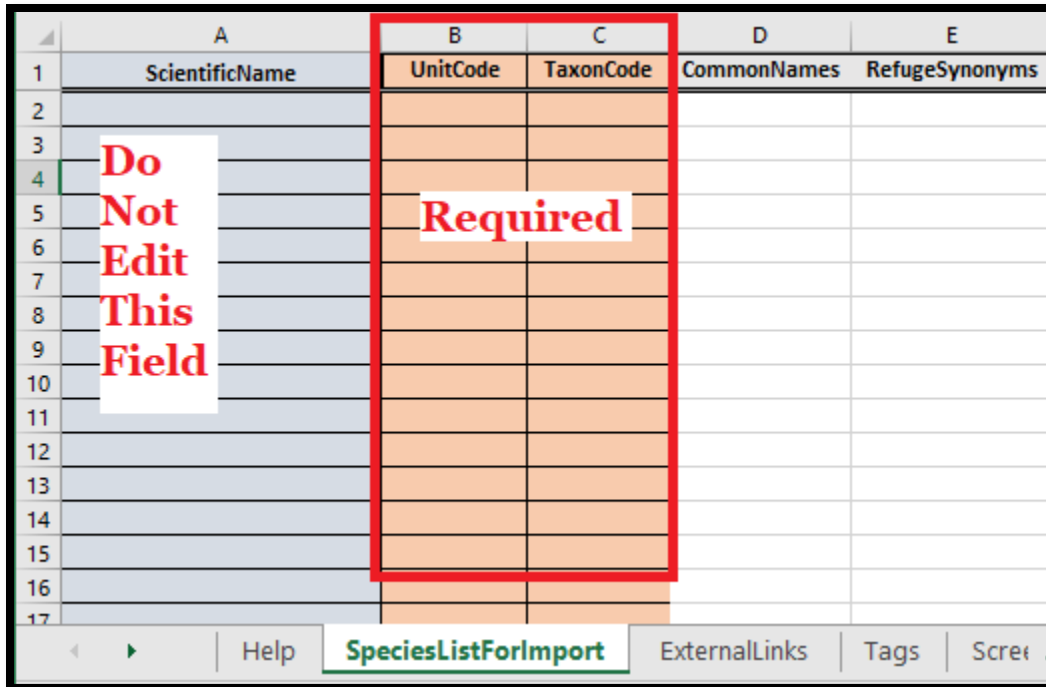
| | A | B | C | D | E |
|---|---|---|---|---|---|
| 1 | ScientificName | UnitCode | TaxonCode | CommonNames | RefugeSynonyms |
| 2 | | | | | |
| 3 | | | | | |
| 4 | | | | | |
| 5 | | | | | |
| 6 | | | | | |
| 7 | | | | | |
| 8 | | | | | |
| 9 | | | | | |
| 10 | | | | | |
| 11 | | | | | |
| 12 | | | | | |
| 13 | | | | | |
| 14 | | | | | |
| 15 | | | | | |
| 16 | | | | | |
| 17 | | | | | |

Do Not Edit This Field

Required

Help | SpeciesListForImport | ExternalLinks | Tags | Scre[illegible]